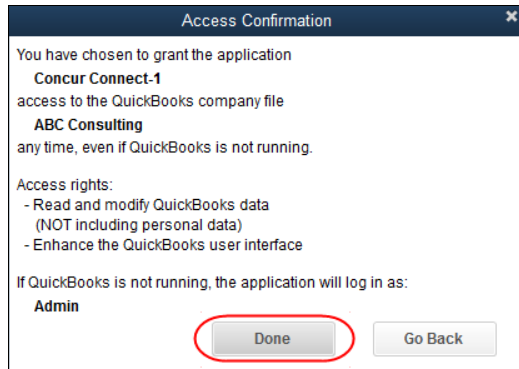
Access Confirmation

You have chosen to grant the application
Concur Connect-1
access to the QuickBooks company file
ABC Consulting
any time, even if QuickBooks is not running.

Access rights:
- Read and modify QuickBooks data
(NOT including personal data)
- Enhance the QuickBooks user interface

If QuickBooks is not running, the application will log in as:
Admin

Done

Go Back